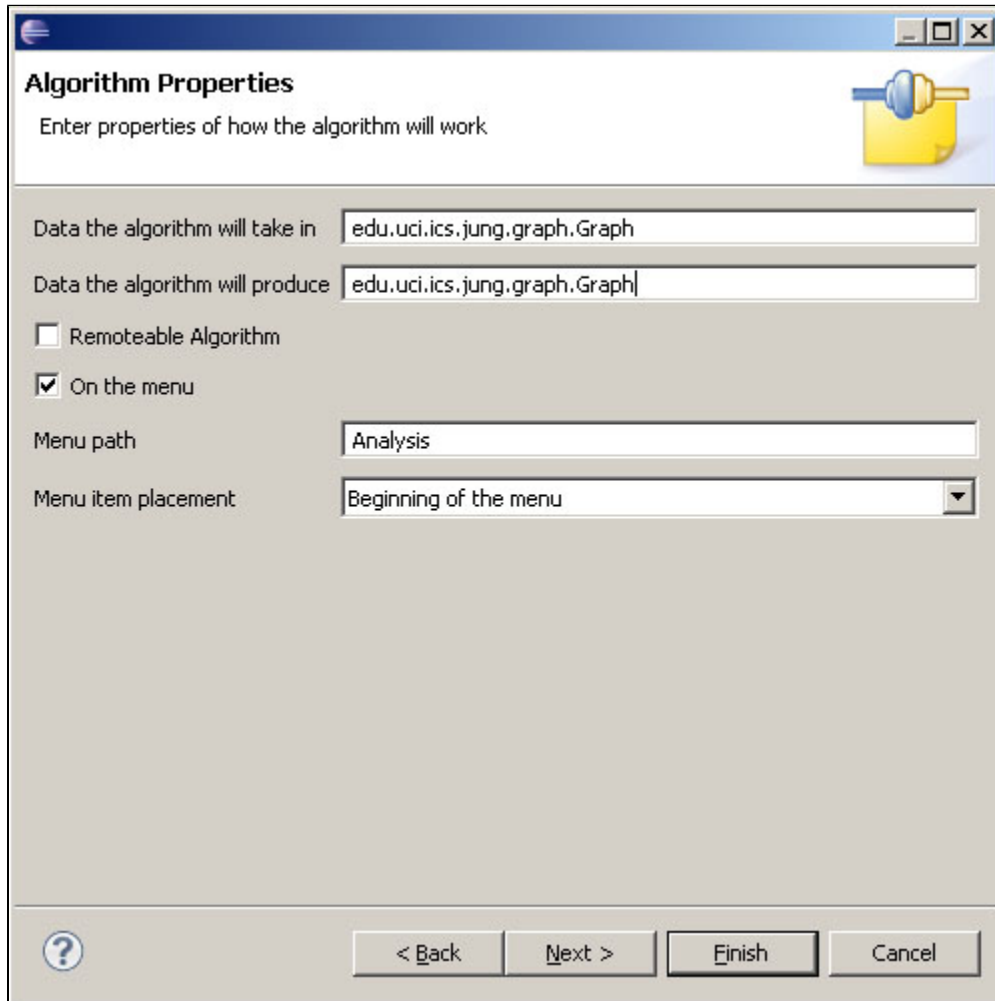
Algorithm Properties

Enter properties of how the algorithm will work

Data the algorithm will take in edu.uci.ics.jung.graph.Graph

Data the algorithm will produce edu.uci.ics.jung.graph.Graph

Remoteable Algorithm

On the menu

Menu path Analysis

Menu item placement Beginning of the menu

?

< Back

Next >

Finish

Cancel